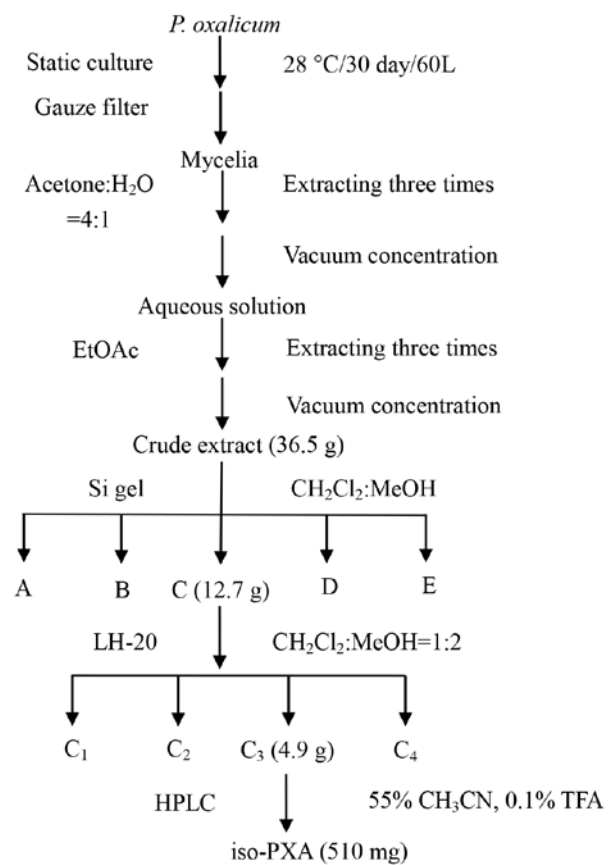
P. oxalicum

Static culture

28 °C/30 day/60L

Gauze filter

Mycelia

Acetone:$H_2O$ =4:1

Extracting three times

Vacuum concentration

Aqueous solution

EtOAc

Extracting three times

Vacuum concentration

Crude extract (36.5 g)

Si gel

$CH_2Cl_2$:MeOH

A B C (12.7 g) D E

LH-20

$CH_2Cl_2$:MeOH=1:2

$C_1$ $C_2$ $C_3$ (4.9 g) $C_4$

HPLC

55% $CH_3CN$, 0.1% TFA

iso-PXA (510 mg)